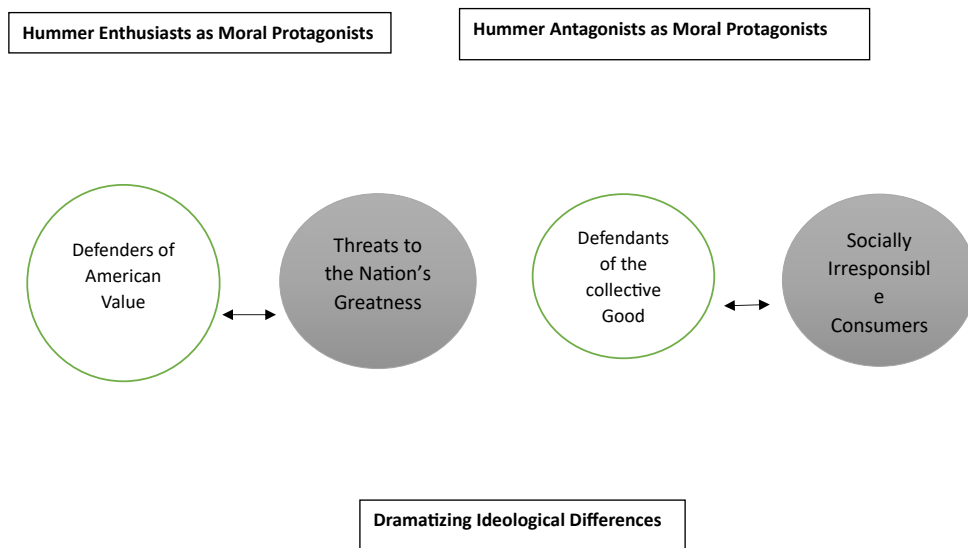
Hummer Enthusiasts as Moral Protagonists

Hummer Antagonists as Moral Protagonists

Defenders of American Value

Threats to the Nation's Greatness

Defendants of the collective Good

Socially Irresponsibl e Consumers

Dramatizing Ideological Differences